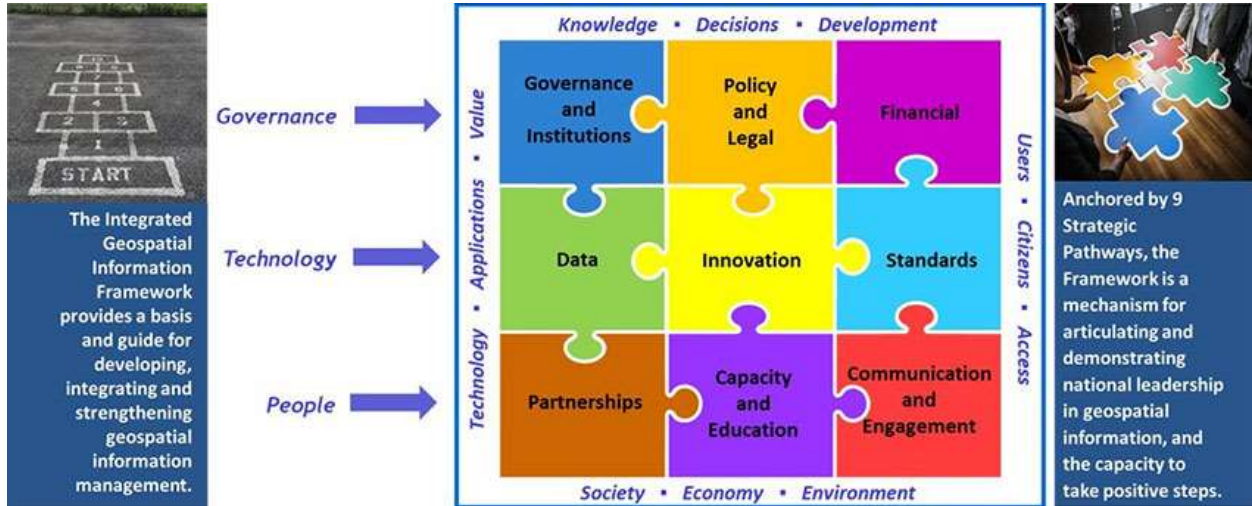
START

The Integrated Geospatial Information Framework provides a basis and guide for developing, integrating and strengthening geospatial information management.

Governance

Technology

People

Knowledge • Decisions • Development

Technology • Applications • Value

Governance and Institutions

Policy and Legal

Financial

Data

Innovation

Standards

Partnerships

Capacity and Education

Communication and Engagement

Users • Citizens • Access

Society • Economy • Environment

Anchored by 9 Strategic Pathways, the Framework is a mechanism for articulating and demonstrating national leadership in geospatial information, and the capacity to take positive steps.